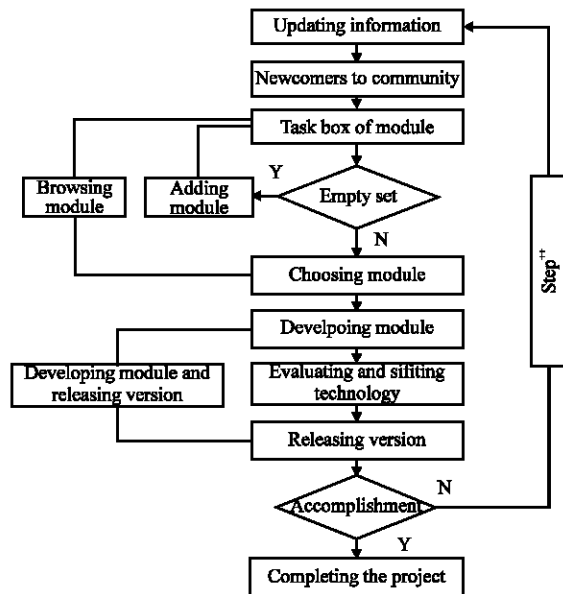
Updating information

Newcomers to community

Task box of module

Browsing module

Adding module

Y

Empty set

N

Choosing module

Develpoing module

Developing module and releasing version

Evaluating and sifiting technology

Releasing version

Accomplishment

N

Y

Completing the project

Step$^{++}$